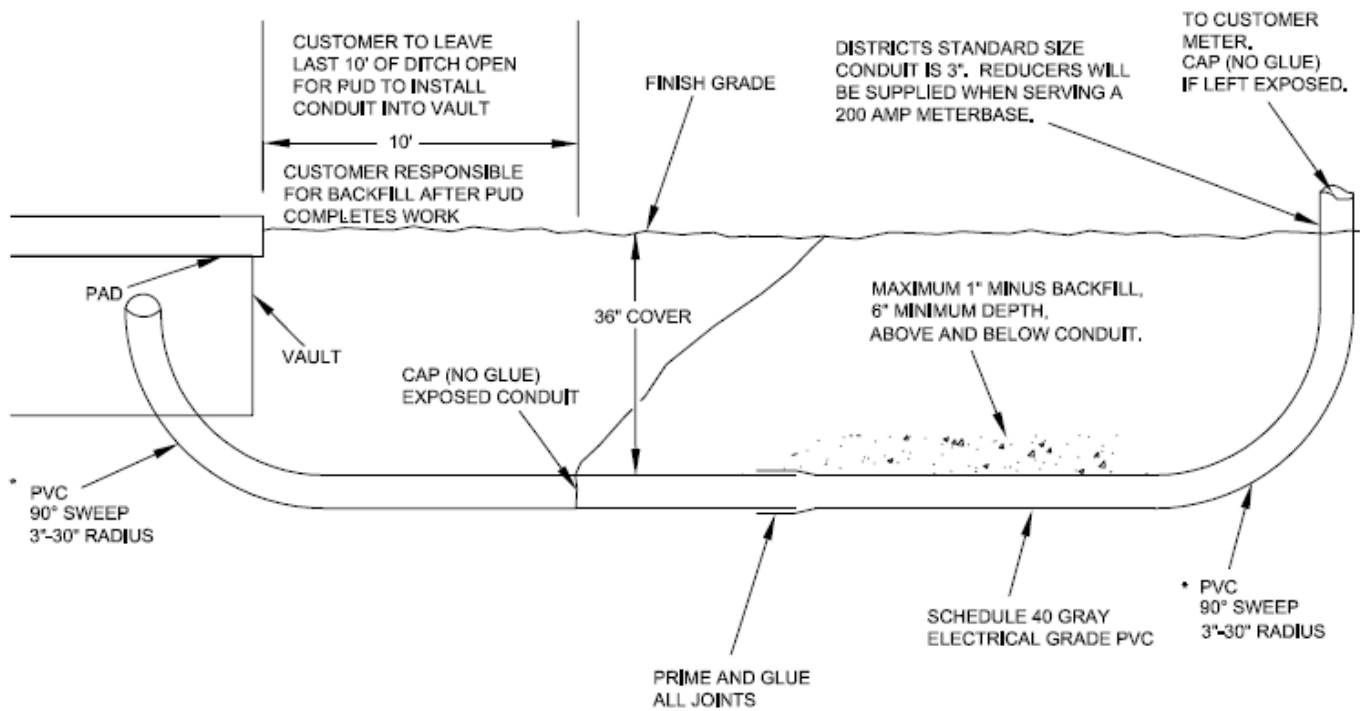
CUSTOMER TO LEAVE LAST 10' OF DITCH OPEN FOR PUD TO INSTALL CONDUIT INTO VAULT

10'

CUSTOMER RESPONSIBLE FOR BACKFILL AFTER PUD COMPLETES WORK

FINISH GRADE

DISTRICTS STANDARD SIZE CONDUIT IS 3". REDUCERS WILL BE SUPPLIED WHEN SERVING A 200 AMP METERBASE.

TO CUSTOMER METER. CAP (NO GLUE) IF LEFT EXPOSED.

PAD

VAULT

36" COVER

MAXIMUM 1" MINUS BACKFILL, 6" MINIMUM DEPTH, ABOVE AND BELOW CONDUIT.

CAP (NO GLUE) EXPOSED CONDUIT

* PVC 90° SWEEP 3"-30" RADIUS

SCHEDULE 40 GRAY ELECTRICAL GRADE PVC

* PVC 90° SWEEP 3"-30" RADIUS

PRIME AND GLUE ALL JOINTS